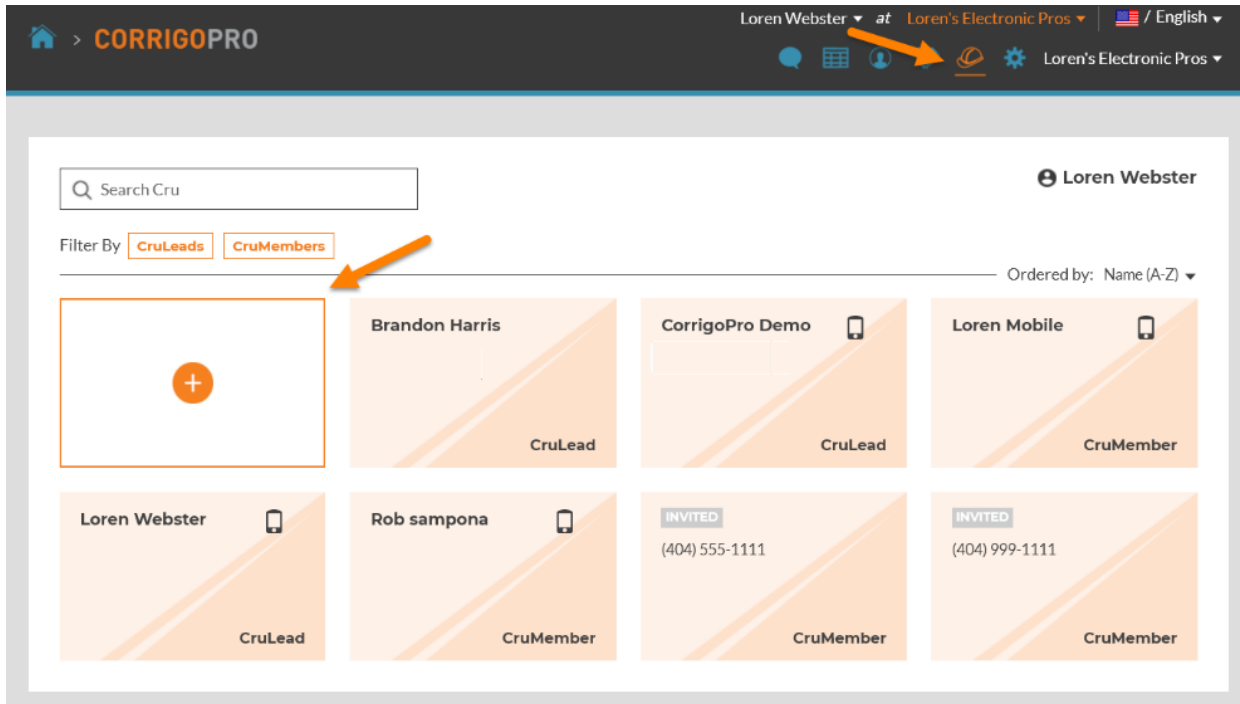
> CORRIGOPRO

Loren Webster ▾ at Loren's Electronic Pros ▾ | / English ▾

Loren's Electronic Pros ▾

Search Cru

Loren Webster

Filter By CruLeads CruMembers

Ordered by: Name (A-Z) ▾

+

Brandon Harris

CruLead

CorrigoPro Demo

CruLead

Loren Mobile

CruMember

Loren Webster

CruLead

Rob sampona

CruMember

INVITED
(404) 555-1111

CruMember

INVITED
(404) 999-1111

CruMember